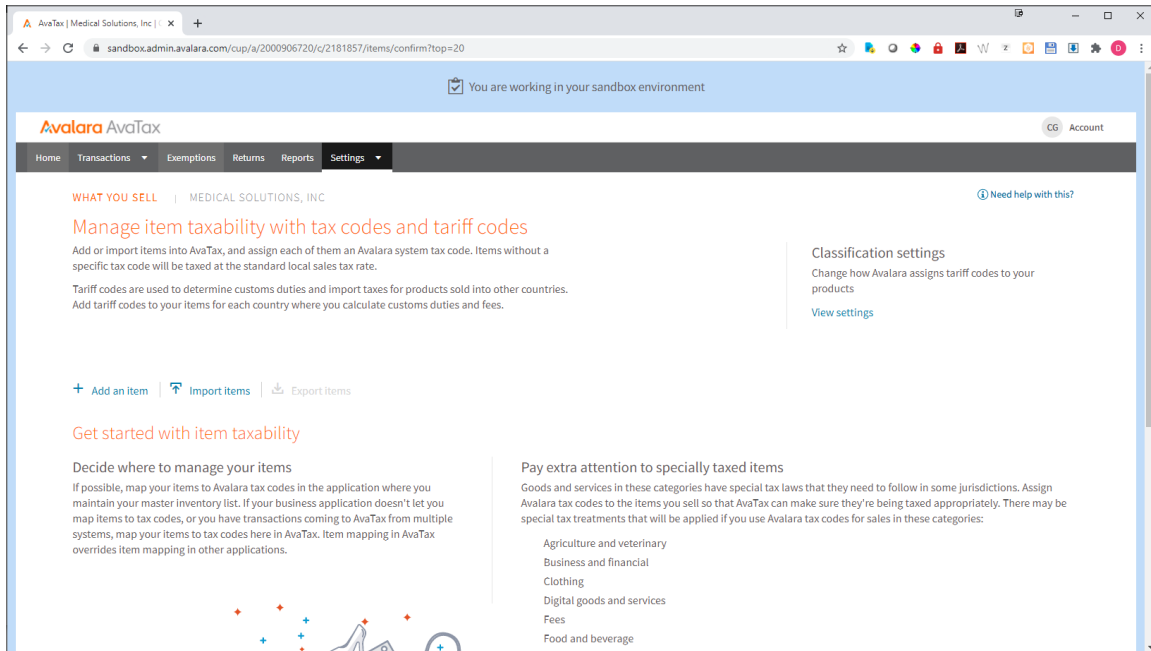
AvaTax | Medical Solutions, Inc | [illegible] ×

sandbox.admin.avalara.com/cup/a/2000906720/c/2181857/items/confirm?top=20

You are working in your sandbox environment

Avalara AvaTax

CG Account

Home Transactions Exemptions Returns Reports Settings

WHAT YOU SELL | MEDICAL SOLUTIONS, INC

Need help with this?

Manage item taxability with tax codes and tariff codes

Add or import items into AvaTax, and assign each of them an Avalara system tax code. Items without a specific tax code will be taxed at the standard local sales tax rate.

Tariff codes are used to determine customs duties and import taxes for products sold into other countries. Add tariff codes to your items for each country where you calculate customs duties and fees.

Classification settings

Change how Avalara assigns tariff codes to your products

View settings

+ Add an item | Import items | Export items

Get started with item taxability

Decide where to manage your items

If possible, map your items to Avalara tax codes in the application where you maintain your master inventory list. If your business application doesn't let you map items to tax codes, or you have transactions coming to AvaTax from multiple systems, map your items to tax codes here in AvaTax. Item mapping in AvaTax overrides item mapping in other applications.

Pay extra attention to specially taxed items

Goods and services in these categories have special tax laws that they need to follow in some jurisdictions. Assign Avalara tax codes to the items you sell so that AvaTax can make sure they're being taxed appropriately. There may be special tax treatments that will be applied if you use Avalara tax codes for sales in these categories:

Agriculture and veterinary
Business and financial
Clothing
Digital goods and services
Fees
Food and beverage